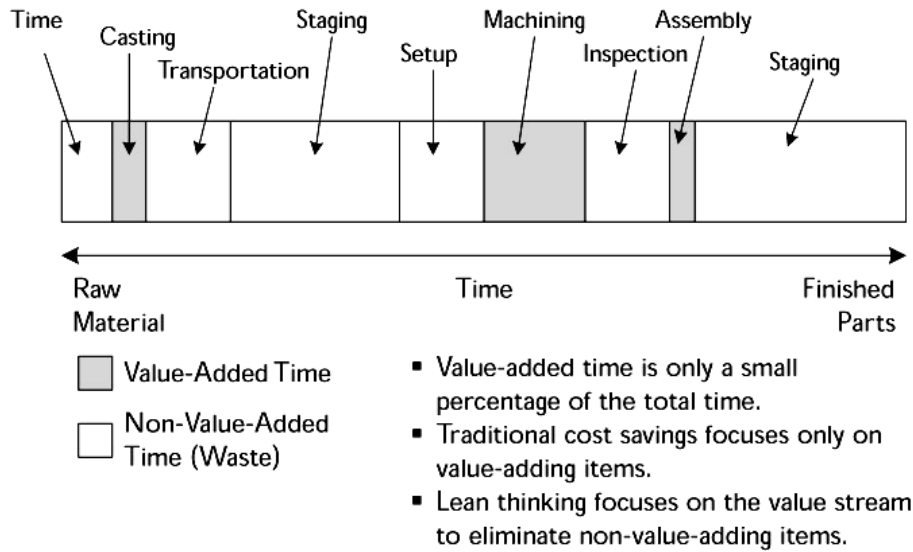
Time

Casting

Transportation

Staging

Setup

Machining

Inspection

Assembly

Staging

Raw Material

Time

Finished Parts

Value-Added Time

Non-Value-Added Time (Waste)

▪ Value-added time is only a small percentage of the total time.

▪ Traditional cost savings focuses only on value-adding items.

▪ Lean thinking focuses on the value stream to eliminate non-value-adding items.